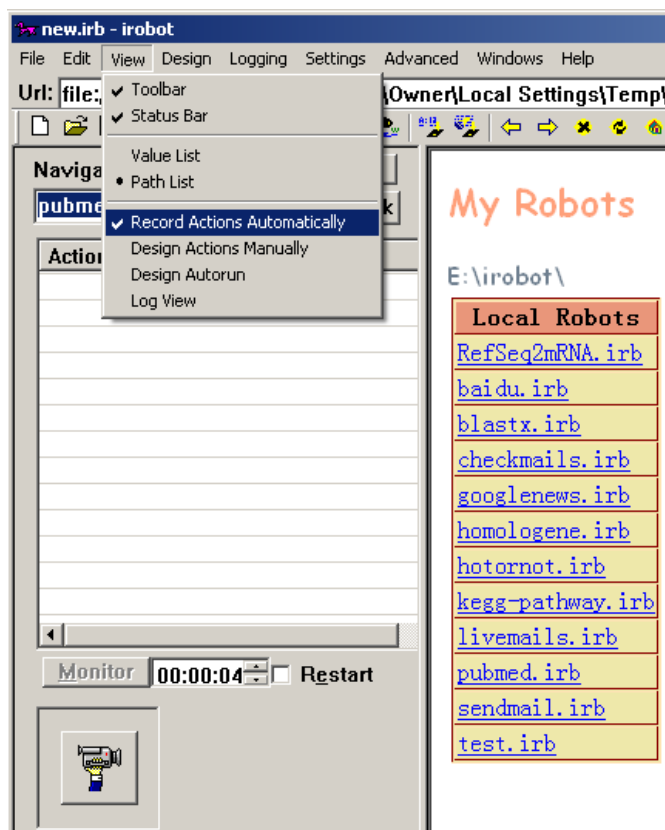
new.irb - irobot

File Edit View Design Logging Settings Advanced Windows Help

Url: file:, \Owner\Local Settings\Temp\

✔ Toolbar
✔ Status Bar
Value List
• Path List
✔ Record Actions Automatically
Design Actions Manually
Design Autorun
Log View

Naviga

pubme k

Action

Monitor 00:00:04 Restart

My Robots

E:\irobot\

| Local Robots |
|---|
| RefSeq2mRNA.irb |
| baidu.irb |
| blastx.irb |
| checkmails.irb |
| googlenews.irb |
| homologene.irb |
| hotornot.irb |
| kegg-pathway.irb |
| livemails.irb |
| pubmed.irb |
| sendmail.irb |
| test.irb |